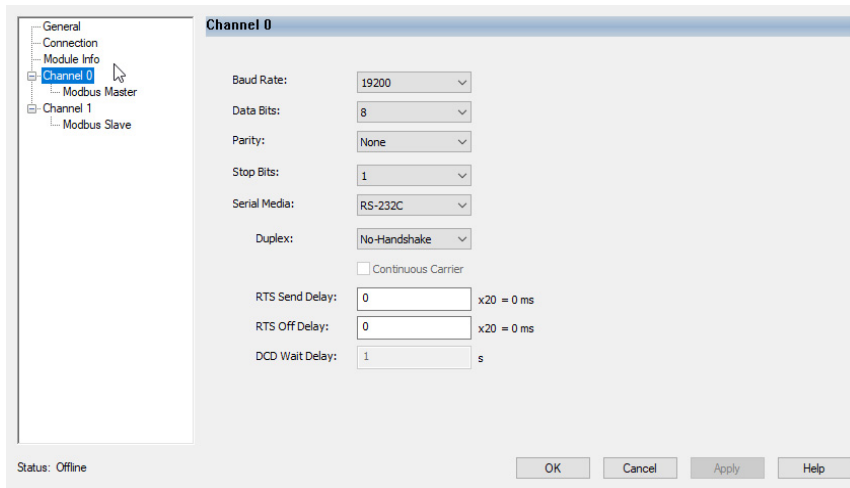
General
Connection
Module Info
Channel 0
Modbus Master
Channel 1
Modbus Slave

Channel 0

Baud Rate: 19200
Data Bits: 8
Parity: None
Stop Bits: 1
Serial Media: RS-232C
Duplex: No-Handshake
Continuous Carrier
RTS Send Delay: 0 x20 = 0 ms
RTS Off Delay: 0 x20 = 0 ms
DCD Wait Delay: 1 s

Status: Offline

OK Cancel Apply Help